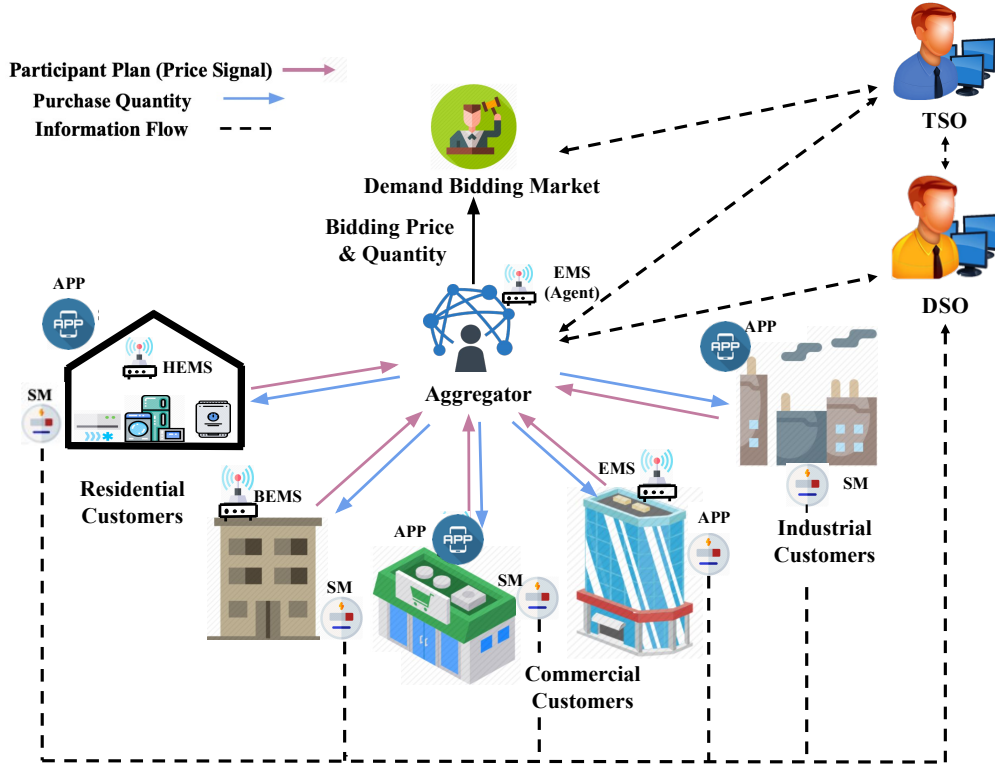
Participant Plan (Price Signal)
Purchase Quantity
Information Flow

Demand Bidding Market

TSO

Bidding Price & Quantity

EMS (Agent)

DSO

APP

APP

HEMS

APP

SM

Aggregator

Residential Customers

BEMS

EMS

SM

APP

APP

SM

Industrial Customers

SM

Commercial Customers